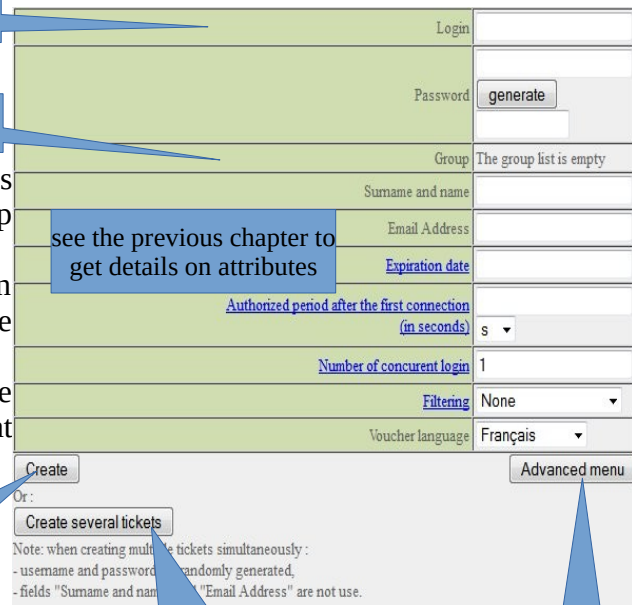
Login

Password generate

Group The group list is empty

s

Surname and name

p

see the previous chapter to get details on attributes

Email Address

n

Expiration date

e

Authorized period after the first connection (in seconds) s

Number of concurent login 1

e

Filtering None

t

Voucher language Français

Create

Advanced menu

Or :

Create several tickets

Note: when creating mult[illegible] tickets simultaneously :

- username and password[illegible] randomly generated,

- fields "Surname and nam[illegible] "Email Address" are not use.